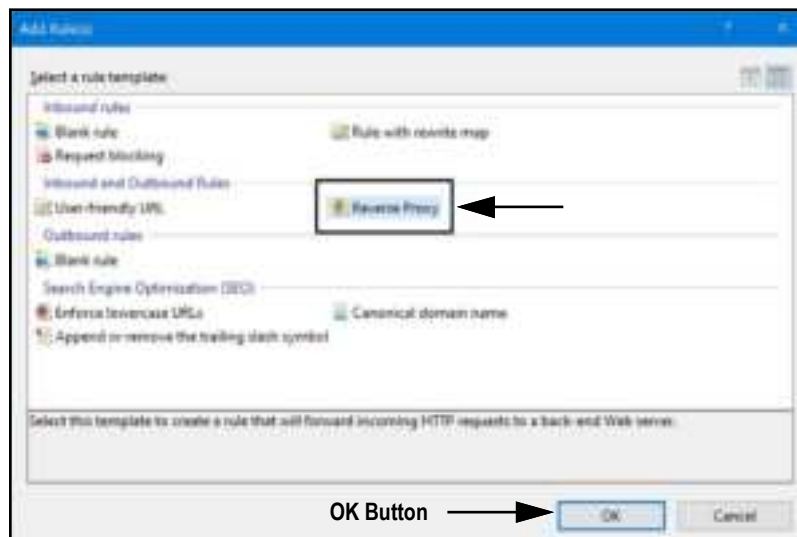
Add Rule(s)

Select a rule template:

Inbound rules

Blank rule

Rule with rewrite map

Request blocking

Inbound and Outbound Rules

User-friendly URL

Reverse Proxy

Outbound rules

Blank rule

Search Engine Optimization (SEO)

Enforce lowercase URLs

Canonical domain name

Append or remove the trailing slash symbol

Select this template to create a rule that will forward incoming HTTP requests to a back-end Web server.

OK Button

OK

Cancel